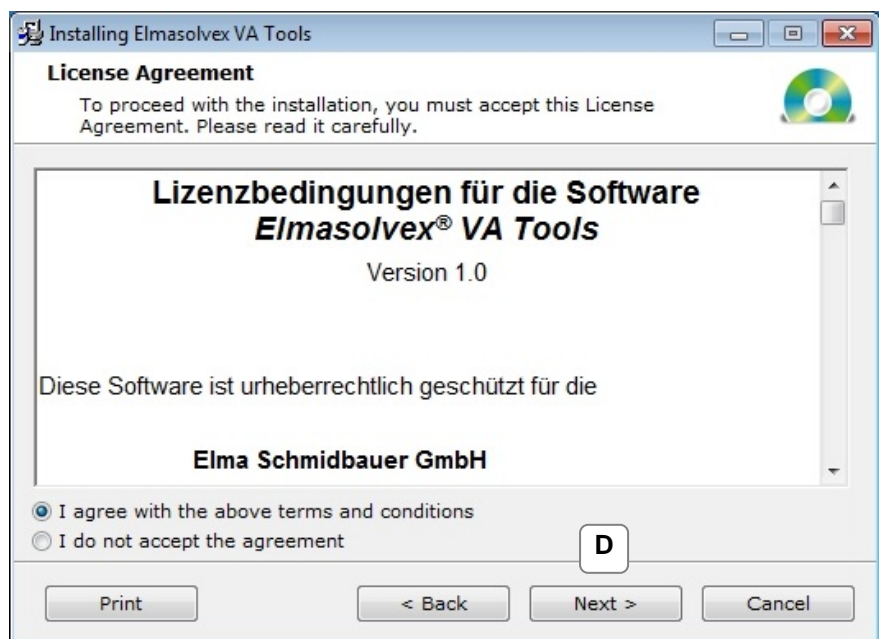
Installing Elmasolvex VA Tools

License Agreement

To proceed with the installation, you must accept this License Agreement. Please read it carefully.

Lizenzbedingungen für die Software
Elmasolvex® VA Tools

Version 1.0

Diese Software ist urheberrechtlich geschützt für die

Elma Schmidbauer GmbH

I agree with the above terms and conditions

I do not accept the agreement

D

Print

< Back

Next >

Cancel